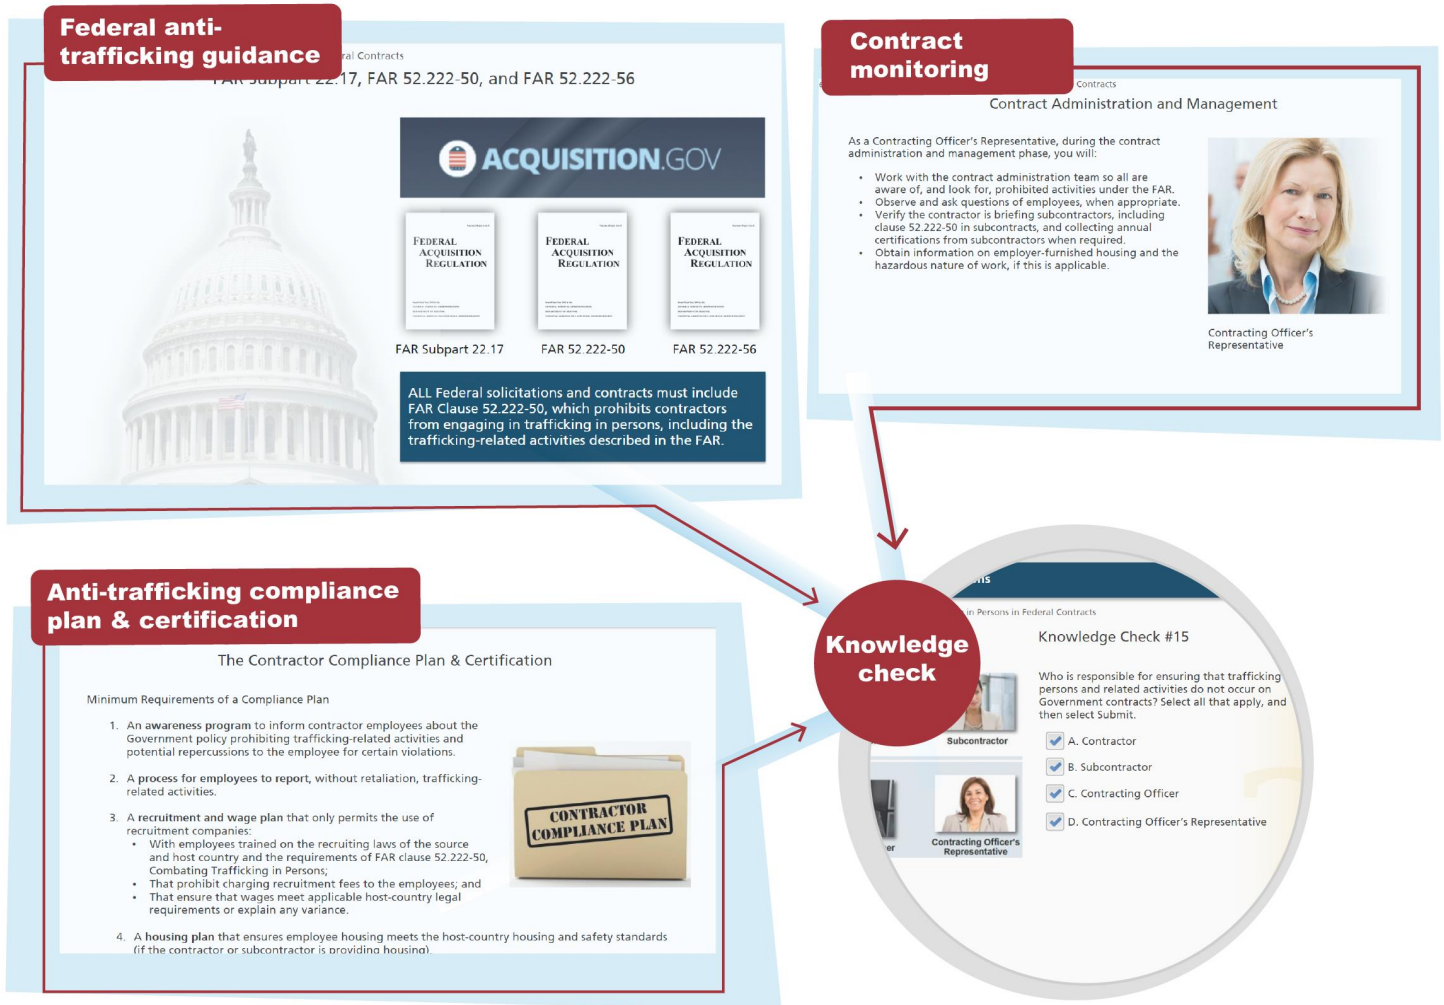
Federal anti-trafficking guidance

ral Contracts

FAR Subpart 22.17, FAR 52.222-50, and FAR 52.222-56

ACQUISITION.GOV

FEDERAL ACQUISITION REGULATION

FEDERAL ACQUISITION REGULATION

FEDERAL ACQUISITION REGULATION

FAR Subpart 22.17

FAR 52.222-50

FAR 52.222-56

ALL Federal solicitations and contracts must include FAR Clause 52.222-50, which prohibits contractors from engaging in trafficking in persons, including the trafficking-related activities described in the FAR.

Contract monitoring

Contracts

Contract Administration and Management

As a Contracting Officer's Representative, during the contract administration and management phase, you will:

• Work with the contract administration team so all are aware of, and look for, prohibited activities under the FAR.
• Observe and ask questions of employees, when appropriate.
• Verify the contractor is briefing subcontractors, including clause 52.222-50 in subcontracts, and collecting annual certifications from subcontractors when required.
• Obtain information on employer-furnished housing and the hazardous nature of work, if this is applicable.

Contracting Officer's Representative

Anti-trafficking compliance plan & certification

The Contractor Compliance Plan & Certification

Minimum Requirements of a Compliance Plan

1. An awareness program to inform contractor employees about the Government policy prohibiting trafficking-related activities and potential repercussions to the employee for certain violations.

2. A process for employees to report, without retaliation, trafficking-related activities.

3. A recruitment and wage plan that only permits the use of recruitment companies:
• With employees trained on the recruiting laws of the source and host country and the requirements of FAR clause 52.222-50, Combating Trafficking in Persons;
• That prohibit charging recruitment fees to the employees; and
• That ensure that wages meet applicable host-country legal requirements or explain any variance.

4. A housing plan that ensures employee housing meets the host-country housing and safety standards (if the contractor or subcontractor is providing housing).

CONTRACTOR COMPLIANCE PLAN

Knowledge check

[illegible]ns

in Persons in Federal Contracts

Knowledge Check #15

Who is responsible for ensuring that trafficking persons and related activities do not occur on Government contracts? Select all that apply, and then select Submit.

Subcontractor

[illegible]er

Contracting Officer's Representative

A. Contractor
B. Subcontractor
C. Contracting Officer
D. Contracting Officer's Representative